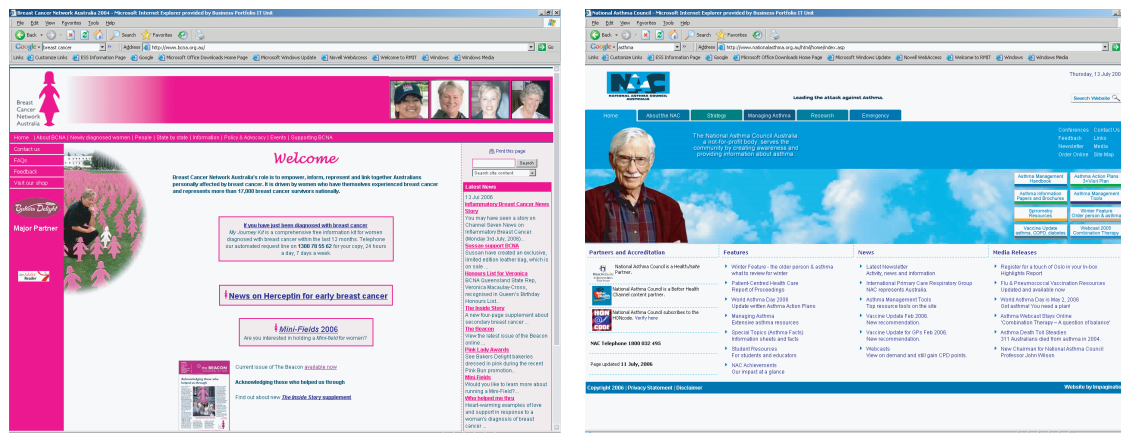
Breast Cancer Network Australia 2004 - Microsoft Internet Explorer provided by Business Portfolio IT Unit

File Edit View Favorites Tools Help

Back Search Favorites

Google breast cancer

Address http://www.bcna.org.au/ Go

Links Customize Links ESS Information Page Google Microsoft Office Downloads Home Page Microsoft Windows Update Novell WebAccess Welcome to RMIT Windows Windows Media

Breast Cancer Network Australia

Home | About BCNA | Newly diagnosed women | People | State by state | Information | Policy & Advocacy | Events | Supporting BCNA

Contact us
FAQs
Feedback
Visit our shop

Bakers Delight
Major Partner

Welcome

Breast Cancer Network Australia's role is to empower, inform, represent and link together Australians personally affected by breast cancer. It is driven by women who have themselves experienced breast cancer and represents more than 17,000 breast cancer survivors nationally.

If you have just been diagnosed with breast cancer
My Journey Kit is a comprehensive free information kit for women diagnosed with breast cancer within the last 12 months. Telephone our automated request line on 1300 78 55 62 for your copy, 24 hours a day, 7 days a week.

News on Herceptin for early breast cancer

Mini-Fields 2006
Are you interested in holding a Mini-field for women?

Current issue of The Beacon available now

Acknowledging those who helped us through

Find out about new The Inside Story supplement

Print this page
Search
Search site content

Latest News
13 Jul 2006
Inflammatory Breast Cancer News Story
You may have seen a story on Channel Seven News on Inflammatory Breast Cancer (Monday 3rd July, 2006)...
Sussan support BCNA
Sussan have created an exclusive, limited edition leather bag, which is on sale ...
Honours List for Veronica
BCNA Queensland State Rep, Veronica Macaulay-Cross, recognised in Queen's Birthday Honours List...
The Inside Story
A new four-page supplement about secondary breast cancer ...
The Beacon
View the latest issue of the Beacon online...
Pink Lady Awards
See Bakers Delight bakeries dressed in pink during the recent Pink Bun promotion.
Mini-Fields
Would you like to learn more about running a Mini-Field?...
Who helped me
Heart-warming examples of love and support in response to a woman's diagnosis of breast cancer ...

National Asthma Council - Microsoft Internet Explorer provided by Business Portfolio IT Unit

File Edit View Favorites Tools Help

Google asthma

Address http://www.nationalasthma.org.au/html/home/index.asp Go

Links Customize Links ESS Information Page Google Microsoft Office Downloads Home Page Microsoft Windows Update Novell WebAccess Welcome to RMIT Windows Windows Media

NAC NATIONAL ASTHMA COUNCIL AUSTRALIA

Leading the attack against Asthma.

Thursday, 13 July 200

Search Website

Home | About the NAC | Strategy | Managing Asthma | Research | Emergency

The National Asthma Council Australia - a not-for-profit body, serves the community by creating awareness and providing information about asthma.

Conferences Contact Us
Feedback Links
Newsletter Media
Order Online Site Map

Asthma Management Handbook
Asthma Action Plans 3+Visit Plan
Asthma Information Papers and Brochures
Asthma Management Tools
Spirometry Resources
Winter Feature Order person & asthma
Vaccine Update asthma, COPD, diabetes
Webcast 2005 Combination Therapy

Partners and Accreditation
National Asthma Council is a Healthshare Partner.
National Asthma Council is a Better Health Channel content partner.
National Asthma Council subscribes to the HONcode. Verify here
NAC Telephone 1800 032 495
Page updated 11 July, 2006

Features
Winter Feature - the older person & asthma what to review for winter
Patient-Centred Health Care Report of Proceedings
World Asthma Day 2006 Update written Asthma Action Plans
Managing Asthma Extensive asthma resources
Special Topics (Asthma Facts) Information sheets and facts
Student Resources For students and educators
NAC Achievements Our impact at a glance

News
Latest Newsletter Activity, news and information
International Primary Care Respiratory Group NAC represents Australia.
Asthma Management Tools Top resource tools on the site
Vaccine Update Feb 2006. New recommendation.
Vaccine Update for GPs Feb 2006. New recommendation.
Webcasts View on demand and still gain CPD points.

Media Releases
Register for a touch of Oslo in your in-box Highlights Report
Flu & Pneumococcal Vaccination Resources Updated and available now
World Asthma Day is May 2, 2006 Get asthma! You need a plan!
Asthma Webcast Stays Online 'Combination Therapy – A question of balance'
Asthma Death Toll Steadies 311 Australians died from asthma in 2004.
New Chairman for National Asthma Council Professor John Wilson

Copyright 2006 | Privacy Statement | Disclaimer

Website by Impagination